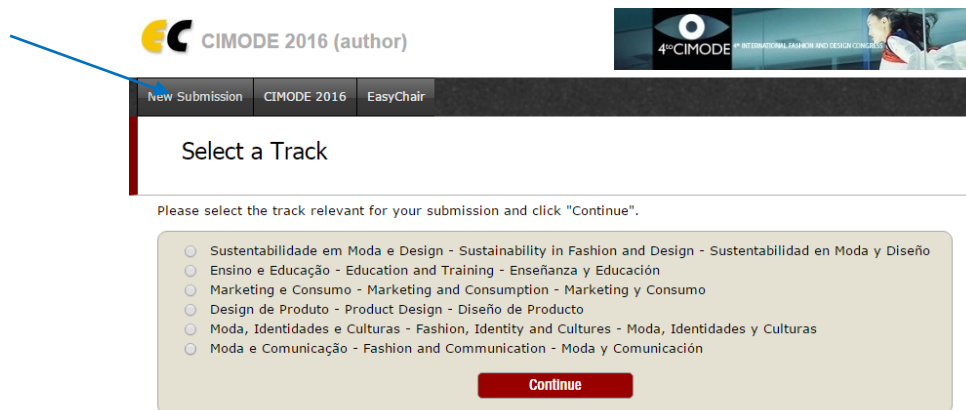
EC CIMODE 2016 (author)

4$^{\text{to}}$ CIMODE 4th INTERNATIONAL FASHION AND DESIGN CONGRESS

New Submission | CIMODE 2016 | EasyChair

Select a Track

Please select the track relevant for your submission and click "Continue".

Sustentabilidade em Moda e Design - Sustainability in Fashion and Design - Sustentabilidad en Moda y Diseño
Ensino e Educação - Education and Training - Enseñanza y Educación
Marketing e Consumo - Marketing and Consumption - Marketing y Consumo
Design de Produto - Product Design - Diseño de Producto
Moda, Identidades e Culturas - Fashion, Identity and Cultures - Moda, Identidades y Culturas
Moda e Comunicação - Fashion and Communication - Moda y Comunicación

Continue